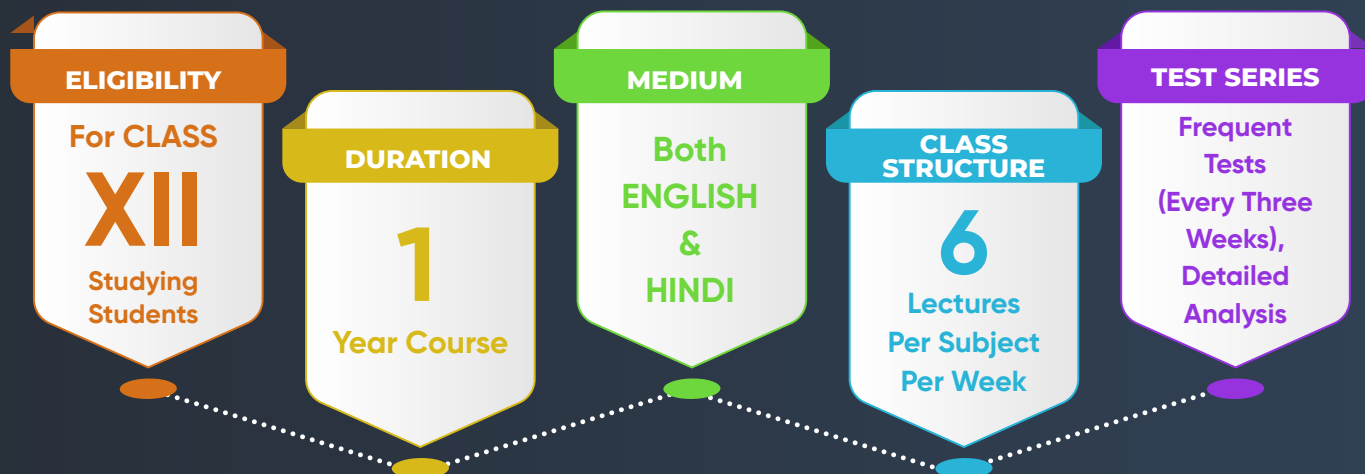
ELIGIBILITY

For CLASS XII Studying Students

DURATION

1 Year Course

MEDIUM

Both ENGLISH & HINDI

CLASS STRUCTURE

6 Lectures Per Subject Per Week

TEST SERIES

Frequent Tests (Every Three Weeks), Detailed Analysis